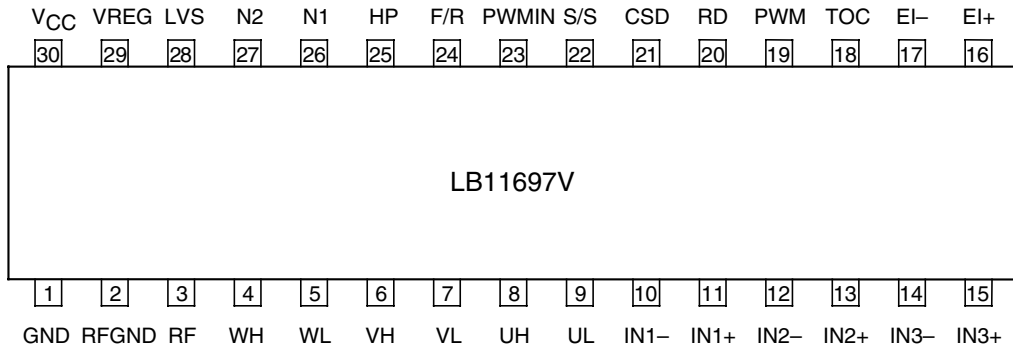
$V_{CC}$ VREG LVS N2 N1 HP F/R PWMIN S/S CSD RD PWM TOC EI– EI+

30 29 28 27 26 25 24 23 22 21 20 19 18 17 16

LB11697V

1 2 3 4 5 6 7 8 9 10 11 12 13 14 15

GND RFGND RF WH WL VH VL UH UL IN1– IN1+ IN2– IN2+ IN3– IN3+